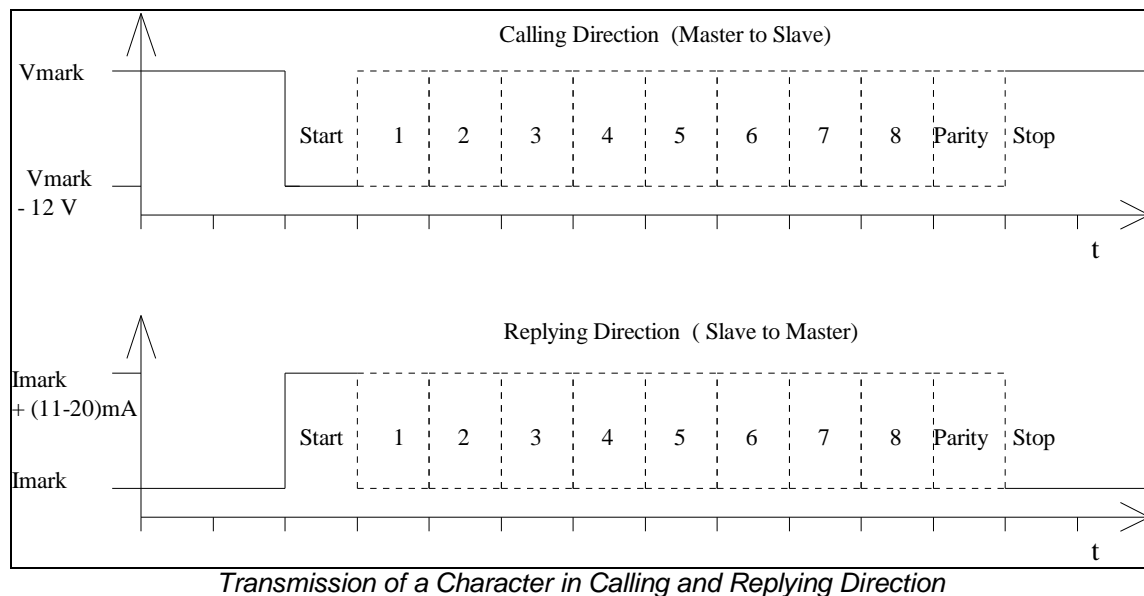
Calling Direction (Master to Slave)

Vmark

Start 1 2 3 4 5 6 7 8 Parity Stop

Vmark - 12 V

t

Replying Direction ( Slave to Master)

Imark + (11-20)mA

Start 1 2 3 4 5 6 7 8 Parity Stop

Imark

t

Transmission of a Character in Calling and Replying Direction